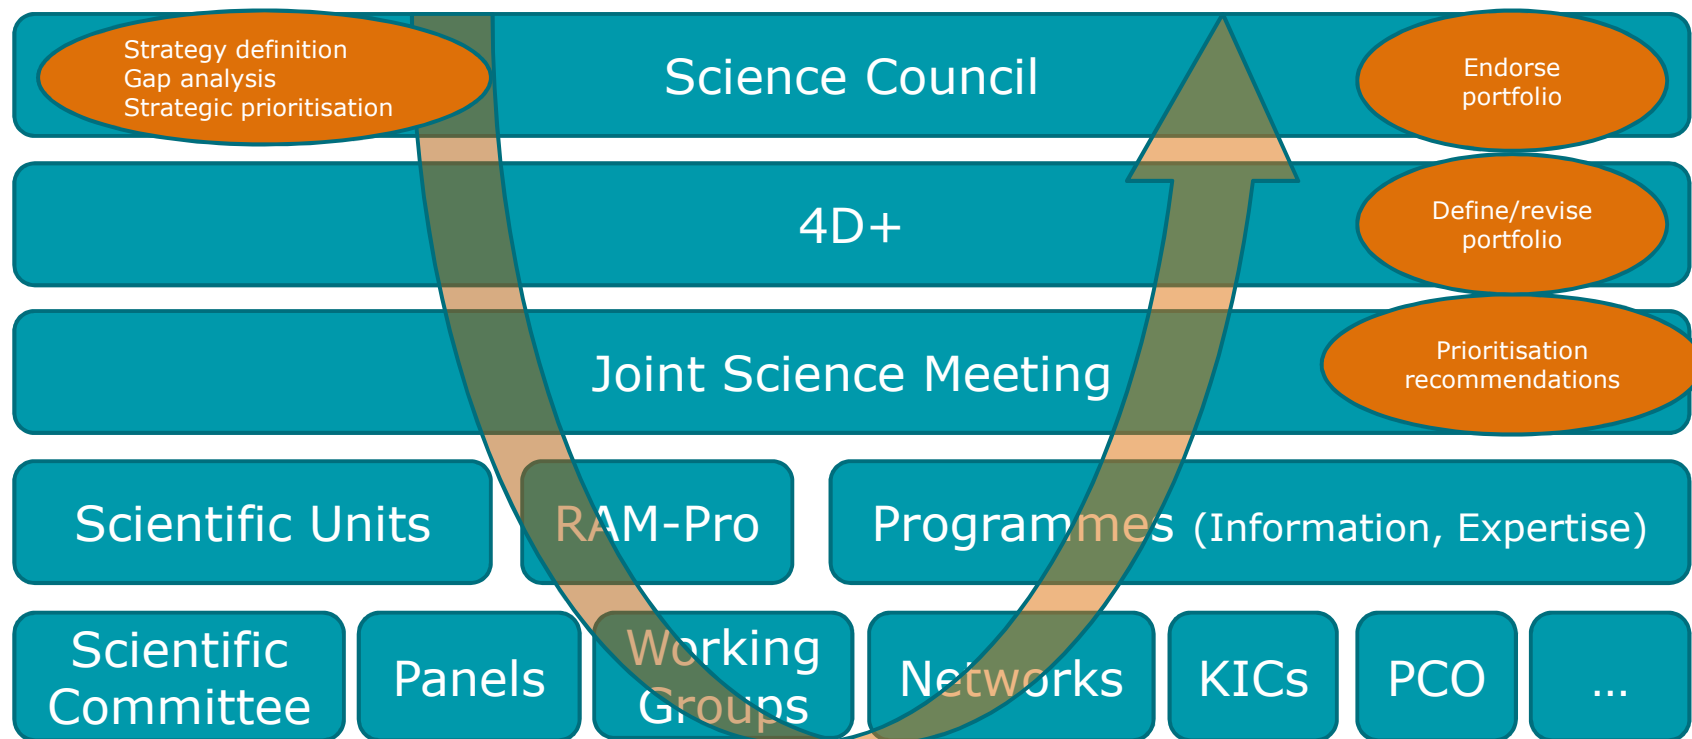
Strategy definition
Gap analysis
Strategic prioritisation

Science Council

Endorse portfolio

4D+

Define/revise portfolio

Joint Science Meeting

Prioritisation recommendations

Scientific Units

RAM-Pro

Programmes (Information, Expertise)

Scientific Committee

Panels

Working Groups

Networks

KICs

PCO

...